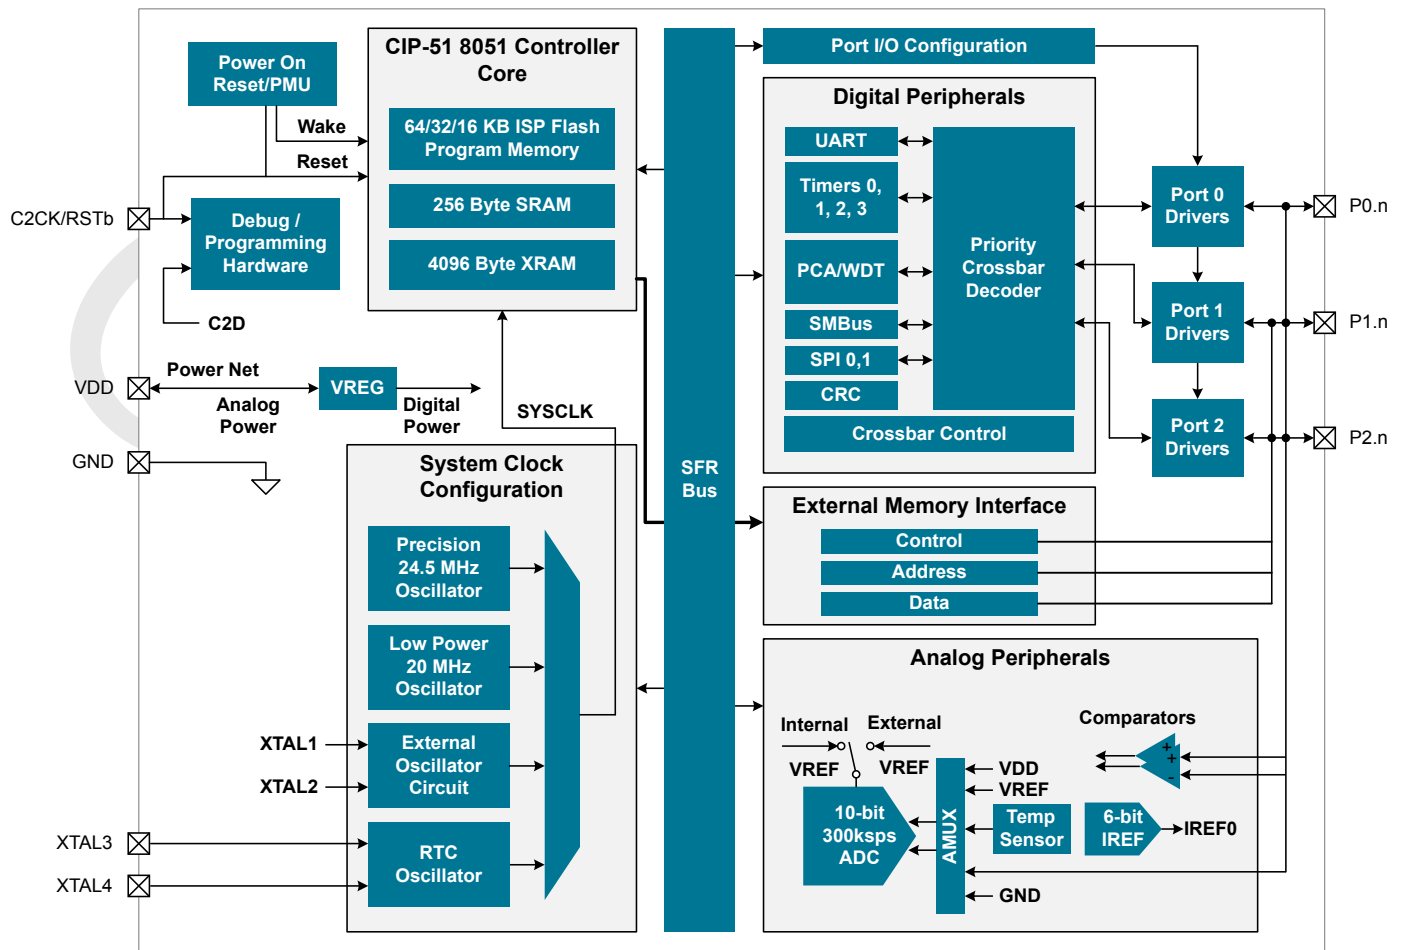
Power On Reset/PMU

Wake

Reset

C2CK/RSTb

Debug / Programming Hardware

C2D

CIP-51 8051 Controller Core

64/32/16 KB ISP Flash Program Memory

256 Byte SRAM

4096 Byte XRAM

SFR Bus

Port I/O Configuration

Digital Peripherals

UART

Timers 0, 1, 2, 3

PCA/WDT

SMBus

SPI 0,1

CRC

Priority Crossbar Decoder

Crossbar Control

Port 0 Drivers

Port 1 Drivers

Port 2 Drivers

P0.n

P1.n

P2.n

VDD

Power Net

VREG

Analog Power

Digital Power

GND

SYSCLK

System Clock Configuration

Precision 24.5 MHz Oscillator

Low Power 20 MHz Oscillator

XTAL1

XTAL2

External Oscillator Circuit

XTAL3

XTAL4

RTC Oscillator

External Memory Interface

Control

Address

Data

Analog Peripherals

Internal

External

VREF

VREF

10-bit 300ksps ADC

AMUX

VDD

VREF

Temp Sensor

GND

6-bit IREF

IREF0

Comparators

+

+

-

-